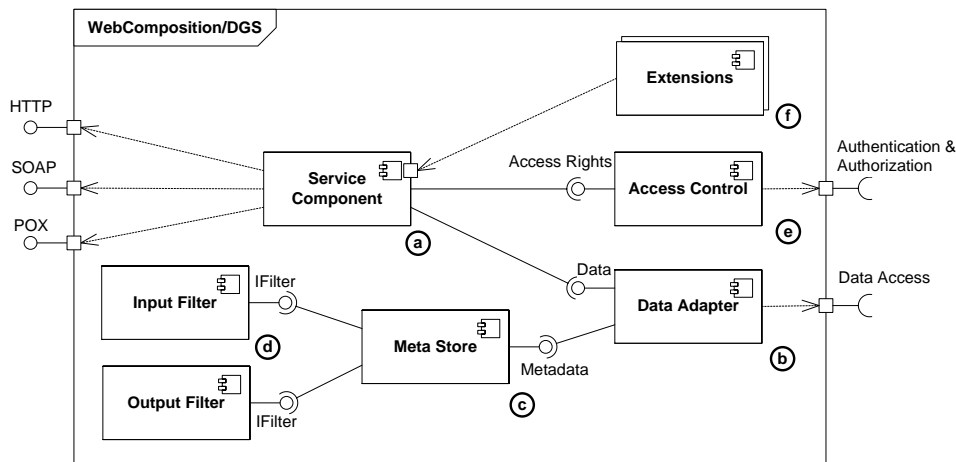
WebComposition/DGS

Extensions
f

HTTP
SOAP
POX

Service Component
a

Access Rights
Access Control
e

Authentication & Authorization

Data
Data Adapter
b

Data Access

IFilter
Input Filter
d

Meta Store
c

Metadata

Output Filter
IFilter